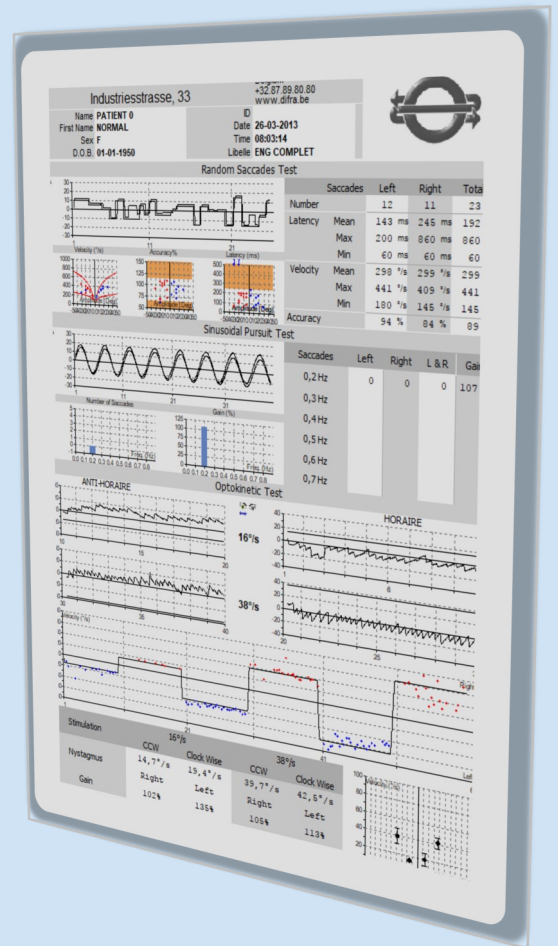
Industriesstrasse, 33

Belgium
+32.87.89.80.80
www.difra.be

Name PATIENT 0
First Name NORMAL
Sex F
D.O.B. 01-01-1950

ID
Date 26-03-2013
Time 08:03:14
Libelle ENG COMPLET

Random Saccades Test

Velocity (°/s)
Accuracy%
Latency (ms)

| Saccades | | Left | Right | Tota |
|---|---|---|---|---|
| Number | | 12 | 11 | 23 |
| Latency | Mean | 143 ms | 245 ms | 192 |
| | Max | 200 ms | 860 ms | 860 |
| | Min | 60 ms | 60 ms | 60 |
| Velocity | Mean | 298 °/s | 299 °/s | 299 |
| | Max | 441 °/s | 409 °/s | 441 |
| | Min | 180 °/s | 145 °/s | 145 |
| Accuracy | | 94 % | 84 % | 89 |

Sinusoidal Pursuit Test

Number of Saccades
Gain (%)
Freq. (Hz)
Freq. (Hz)

| Saccades | Left | Right | L & R | Gai |
|---|---|---|---|---|
| 0,2 Hz | 0 | 0 | 0 | 107 |
| 0,3 Hz | | | | |
| 0,4 Hz | | | | |
| 0,5 Hz | | | | |
| 0,6 Hz | | | | |
| 0,7 Hz | | | | |

Optokinetic Test

ANTI-HORAIRE

HORAIRE

16°/s

38°/s

Velocity (°/s)

Right

Left

| Stimulation | 16°/s | | 38°/s | |
|---|---|---|---|---|
| | CCW | Clock Wise | CCW | Clock Wise |
| Nystagmus | 14,7°/s | 19,4°/s | 39,7°/s | 42,5°/s |
| Gain | Right 102% | Left 135% | Right 105% | Left 113% |

Velocity (%)